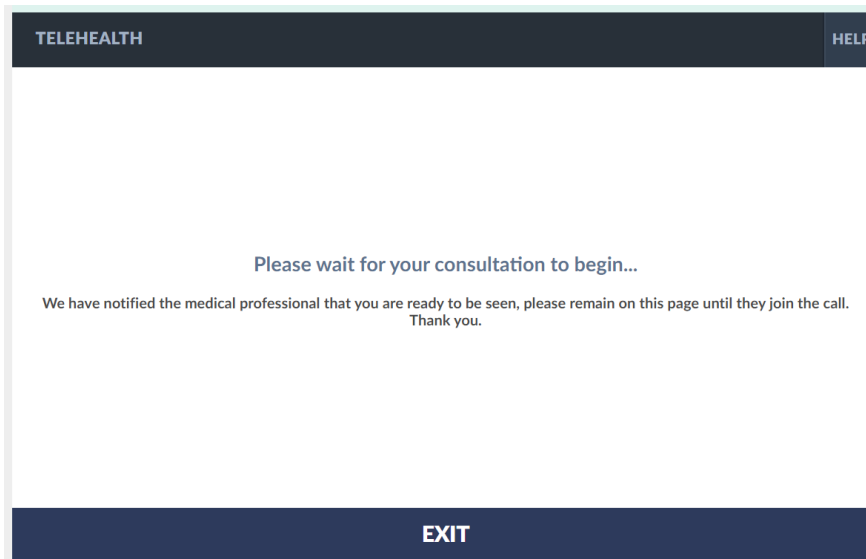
TELEHEALTH

HELP

Please wait for your consultation to begin...

We have notified the medical professional that you are ready to be seen, please remain on this page until they join the call. Thank you.

EXIT